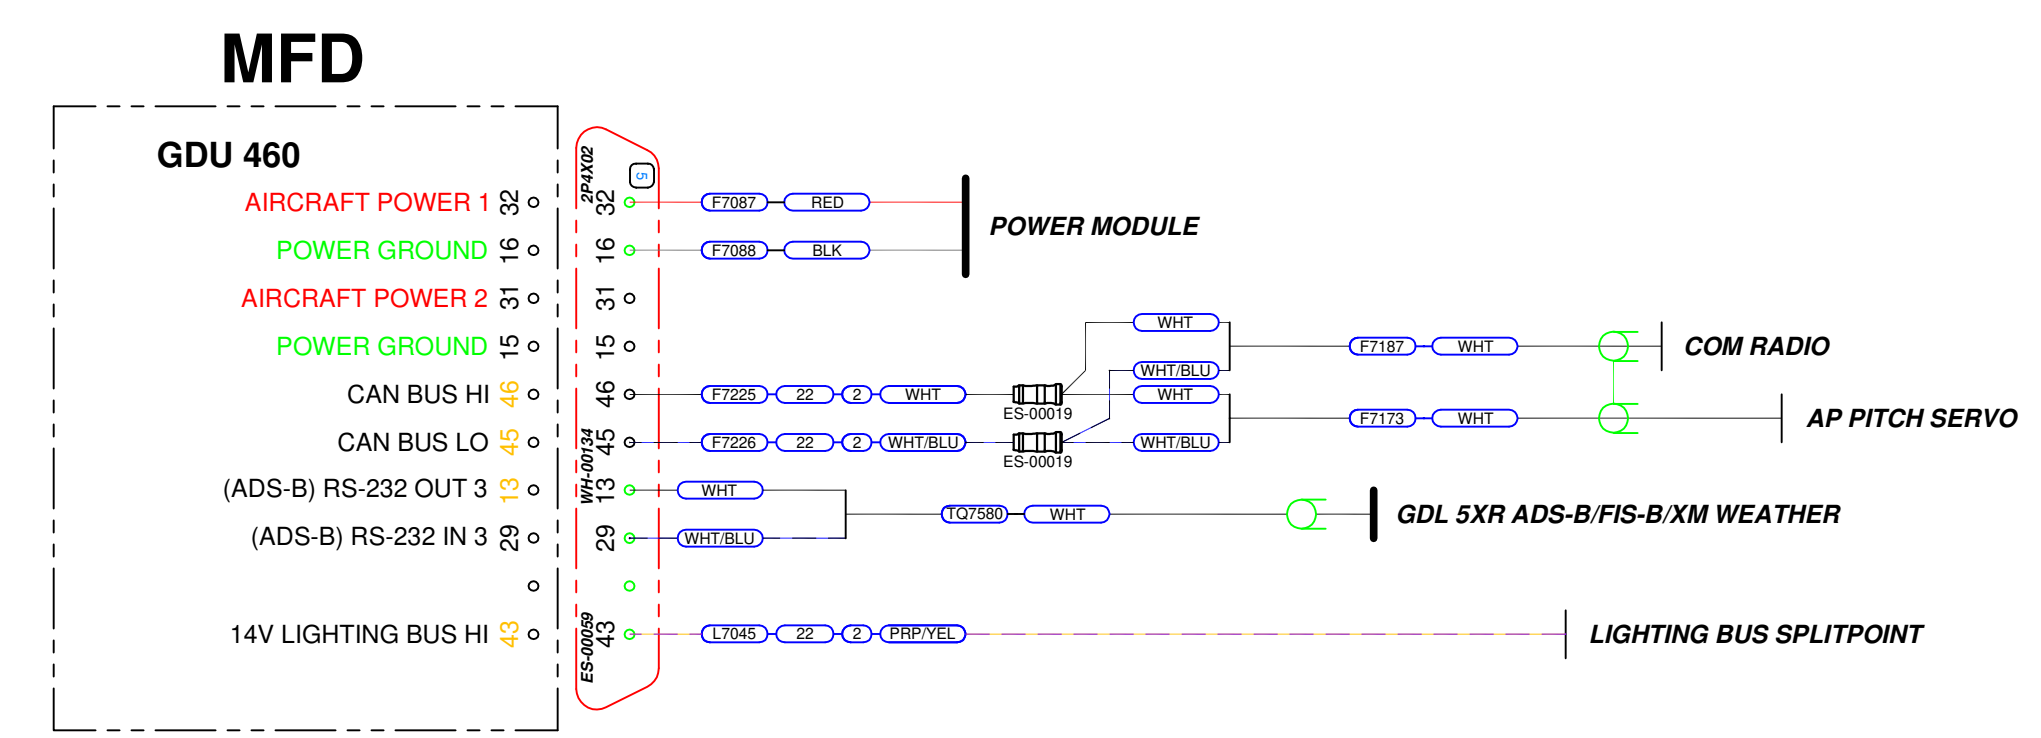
MFD

GDU 460

AIRCRAFT POWER 1 32
POWER GROUND 16
AIRCRAFT POWER 2 31
POWER GROUND 15
CAN BUS HI 46
CAN BUS LO 45
(ADS-B) RS-232 OUT 3 13
(ADS-B) RS-232 IN 3 29
14V LIGHTING BUS HI 43

2P4X02
5
32
16
31
15
46
45
WH-00134
13
29
ES-00059
43

F7087 RED
F7088 BLK
POWER MODULE

WHT
WHT/BLU
WHT
WHT/BLU
F7187 WHT
COM RADIO
F7225 22 2 WHT
ES-00019
F7226 22 2 WHT/BLU
ES-00019
F7173 WHT
AP PITCH SERVO

WHT
WHT/BLU
TQ7580 WHT
GDL 5XR ADS-B/FIS-B/XM WEATHER

L7045 22 2 PRP/YEL
LIGHTING BUS SPLITPOINT